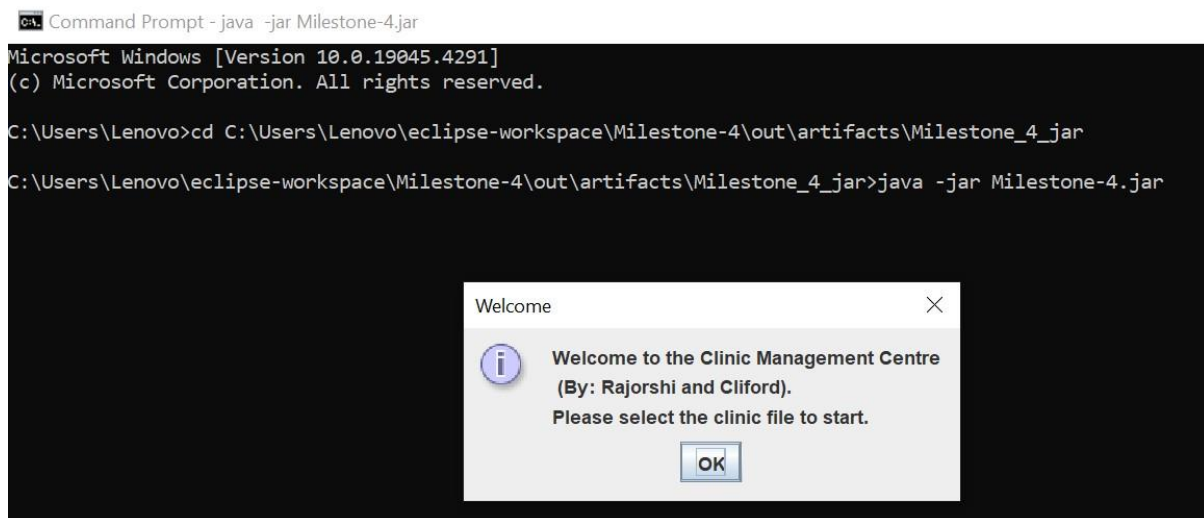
Command Prompt - java -jar Milestone-4.jar

Microsoft Windows [Version 10.0.19045.4291]
(c) Microsoft Corporation. All rights reserved.

C:\Users\Lenovo>cd C:\Users\Lenovo\eclipse-workspace\Milestone-4\out\artifacts\Milestone_4_jar

C:\Users\Lenovo\eclipse-workspace\Milestone-4\out\artifacts\Milestone_4_jar>java -jar Milestone-4.jar

Welcome

Welcome to the Clinic Management Centre
(By: Rajorshi and Cliford).
Please select the clinic file to start.

OK